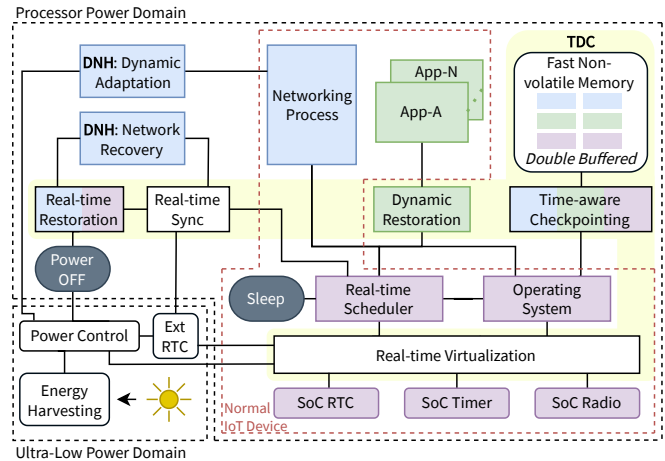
Processor Power Domain

DNH: Dynamic Adaptation

DNH: Network Recovery

Networking Process

App-N

App-A

TDC

Fast Non-volatile Memory

Double Buffered

Real-time Restoration

Real-time Sync

Dynamic Restoration

Time-aware Checkpointing

Power OFF

Sleep

Real-time Scheduler

Operating System

Power Control

Ext RTC

Real-time Virtualization

Energy Harvesting

Normal IoT Device

SoC RTC

SoC Timer

SoC Radio

Ultra-Low Power Domain